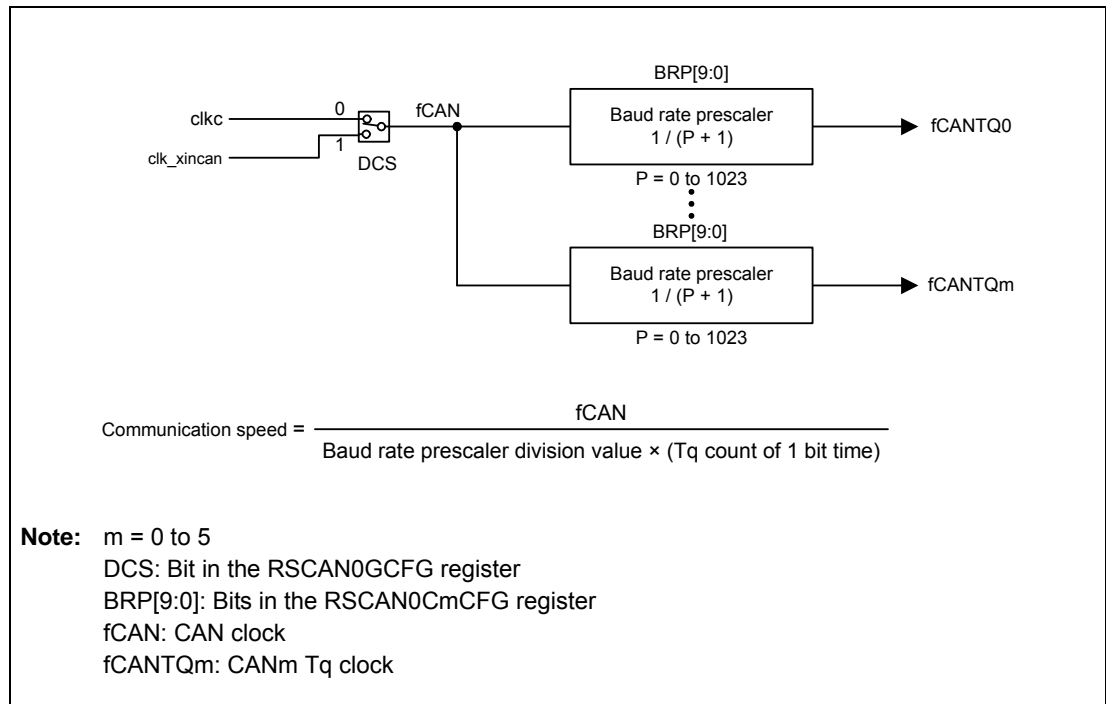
BRP[9:0]

clkc
0
fCAN
Baud rate prescaler
1 / (P + 1)
fCANTQ0
1
clk_xincan
DCS
P = 0 to 1023

BRP[9:0]
Baud rate prescaler
1 / (P + 1)
fCANTQm
P = 0 to 1023

Communication speed = $\frac{\text{fCAN}}{\text{Baud rate prescaler division value} \times \text{(Tq count of 1 bit time)}}$

**Note:** m = 0 to 5
DCS: Bit in the RSCAN0GCFG register
BRP[9:0]: Bits in the RSCAN0CmCFG register
fCAN: CAN clock
fCANTQm: CANm Tq clock